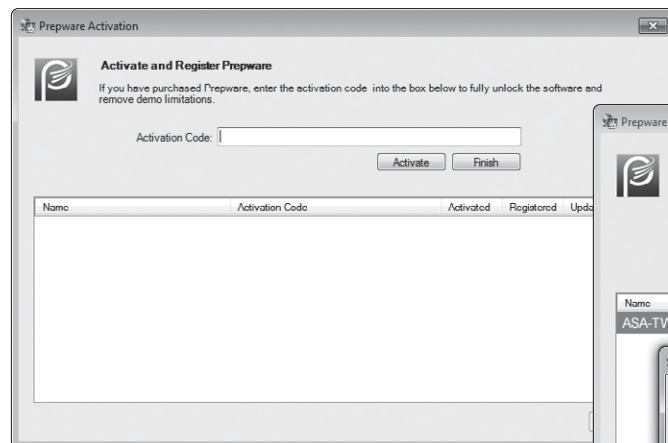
Prepware Activation

Activate and Register Prepware

If you have purchased Prepware, enter the activation code into the box below to fully unlock the software and remove demo limitations.

Activation Code:

Activate Finish

| Name | Activation Code | Activated | Registered | Upda |
|---|---|---|---|---|

Prepware

| Name |
|---|
| ASA-TV |